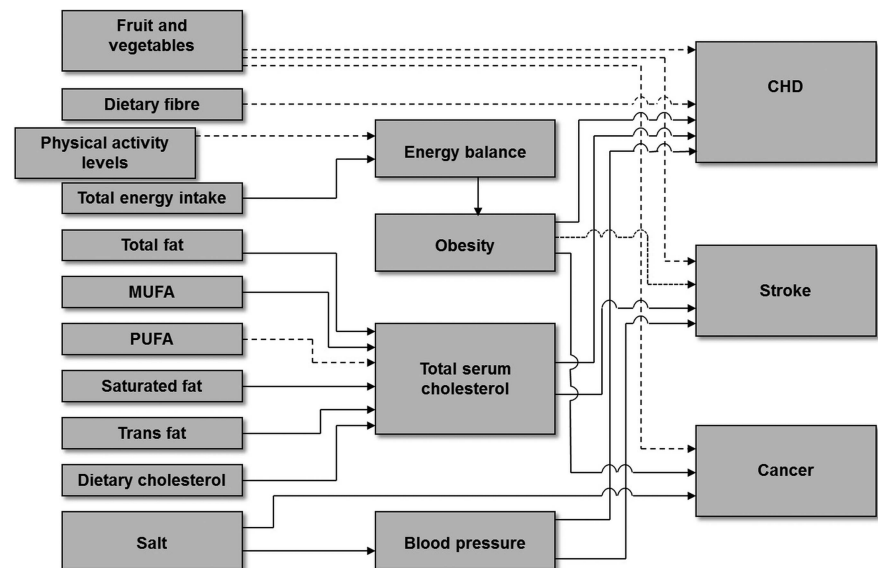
Fruit and vegetables

Dietary fibre

Physical activity levels

Total energy intake

Energy balance

Obesity

Total fat

MUFA

PUFA

Saturated fat

Trans fat

Dietary cholesterol

Total serum cholesterol

Salt

Blood pressure

CHD

Stroke

Cancer